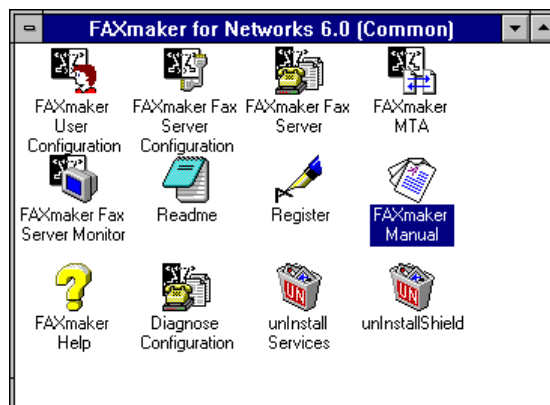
FAXmaker for Networks 6.0 (Common)

FAXmaker User Configuration

FAXmaker Fax Server Configuration

FAXmaker Fax Server

FAXmaker MTA

FAXmaker Fax Server Monitor

Readme

Register

FAXmaker Manual

FAXmaker Help

Diagnose Configuration

unInstall Services

unInstallShield